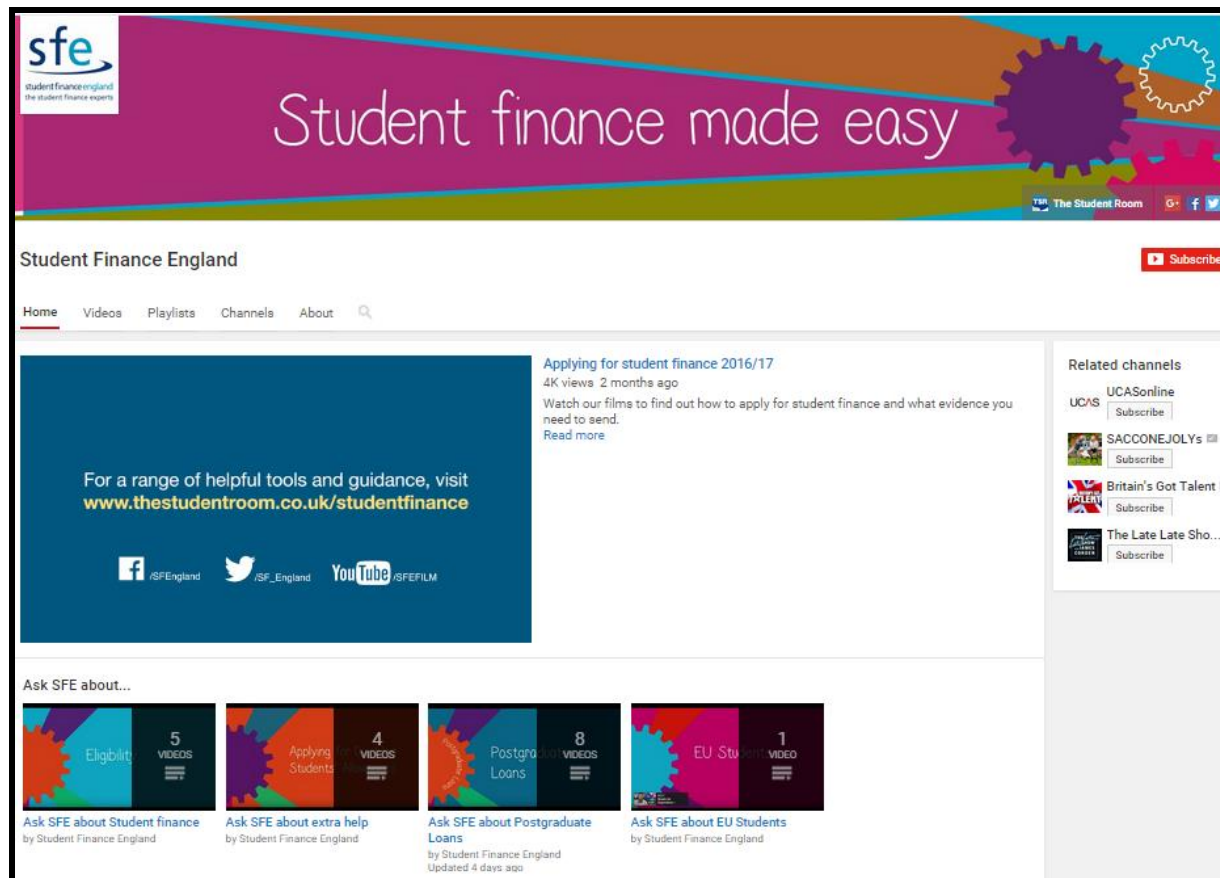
sfe
student finance england
the student finance experts

Student finance made easy

TSR The Student Room G+ f

Student Finance England

Subscribe

Home Videos Playlists Channels About

For a range of helpful tools and guidance, visit www.thestudentroom.co.uk/studentfinance

/SFEngland /SF_England YouTube /SFEFILM

Applying for student finance 2016/17
4K views 2 months ago
Watch our films to find out how to apply for student finance and what evidence you need to send.
Read more

Related channels
UCAS UCASonline Subscribe
SACCONEJOLYs Subscribe
Britain's Got Talent Subscribe
The Late Late Sho... Subscribe

Ask SFE about...

Eligibility 5 VIDEOS
Ask SFE about Student finance
by Student Finance England

Applying Students 4 VIDEOS
Ask SFE about extra help
by Student Finance England

Postgra Loans 8 VIDEOS
Ask SFE about Postgraduate Loans
by Student Finance England
Updated 4 days ago

EU Stu 1 VIDEO
Ask SFE about EU Students
by Student Finance England